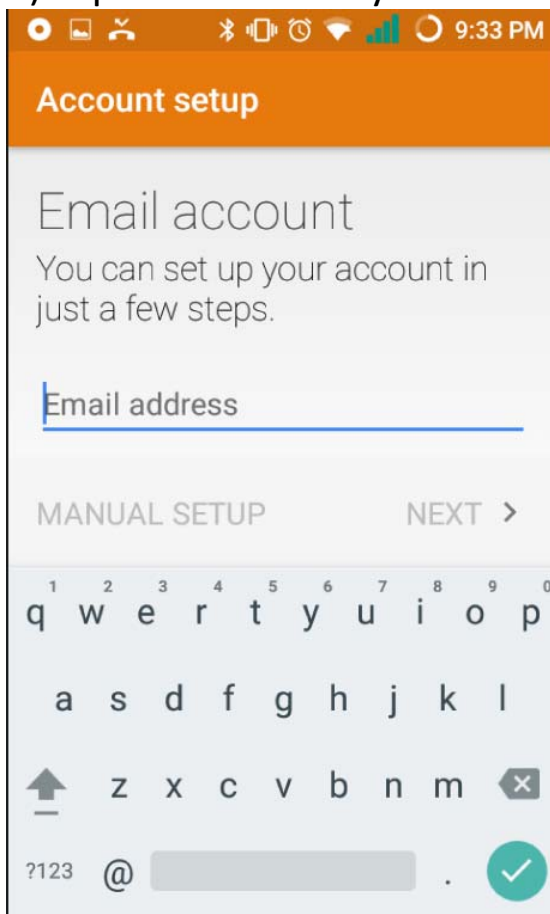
9:33 PM

Account setup

Email account

You can set up your account in just a few steps.

Email address

MANUAL SETUP

NEXT >

1 2 3 4 5 6 7 8 9 0
q w e r t y u i o p
a s d f g h j k l
z x c v b n m
?123 @ .